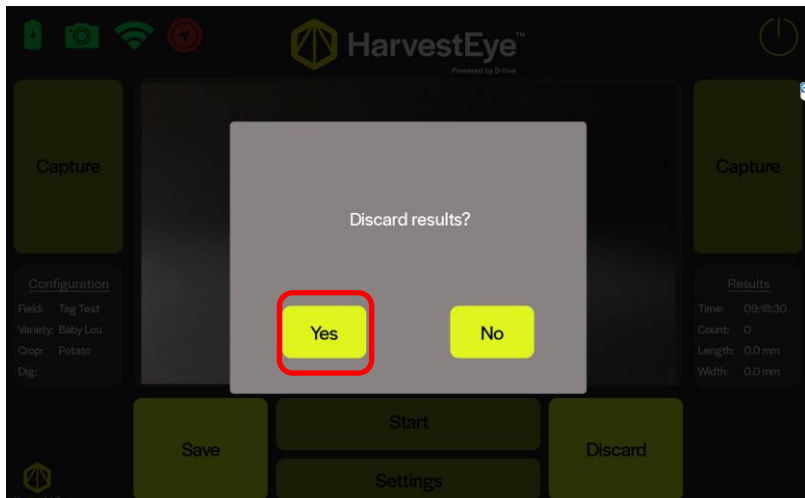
HarvestEye™
Powered by B-hive

Capture

Capture

Discard results?

Yes

No

Configuration
Field: Tag Test
Variety: Baby Lou
Crop: Potato
Dig:

Results
Time: 09:18:30
Count: 0
Length: 0.0 mm
Width: 0.0 mm

Save

Start

Settings

Discard